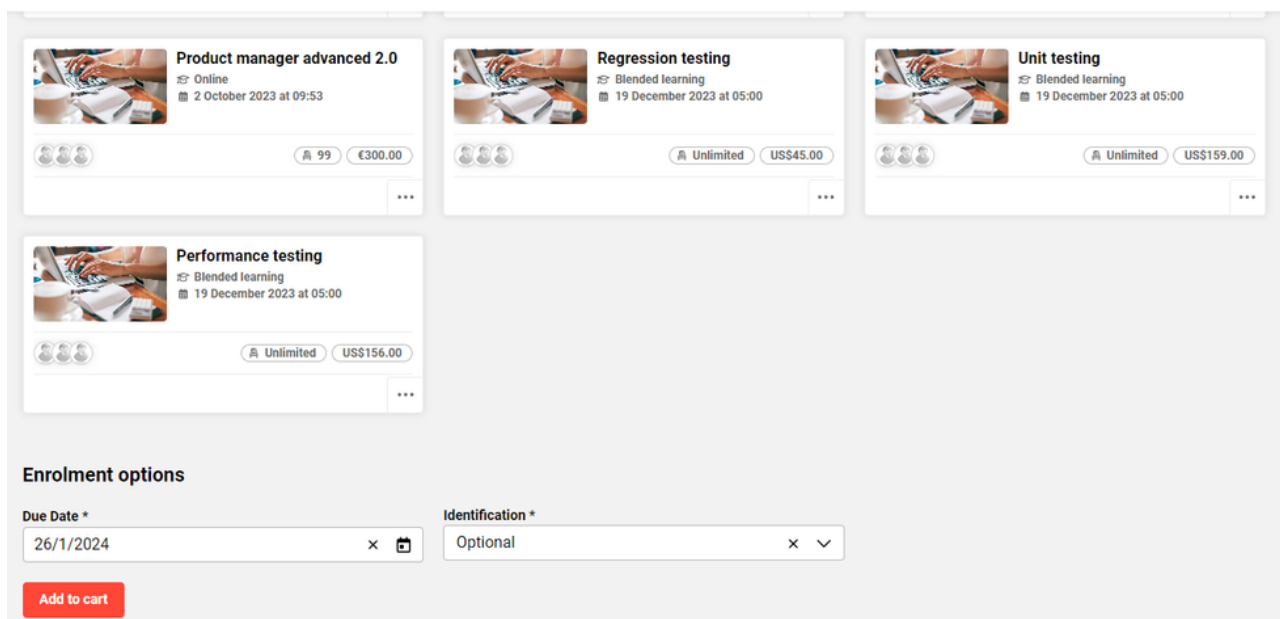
Product manager advanced 2.0
Online
2 October 2023 at 09:53

99 €300.00

...

Regression testing
Blended learning
19 December 2023 at 05:00

Unlimited US$45.00

...

Unit testing
Blended learning
19 December 2023 at 05:00

Unlimited US$159.00

...

Performance testing
Blended learning
19 December 2023 at 05:00

Unlimited US$156.00

...

Enrolment options

Due Date *
26/1/2024

Identification *
Optional

Add to cart